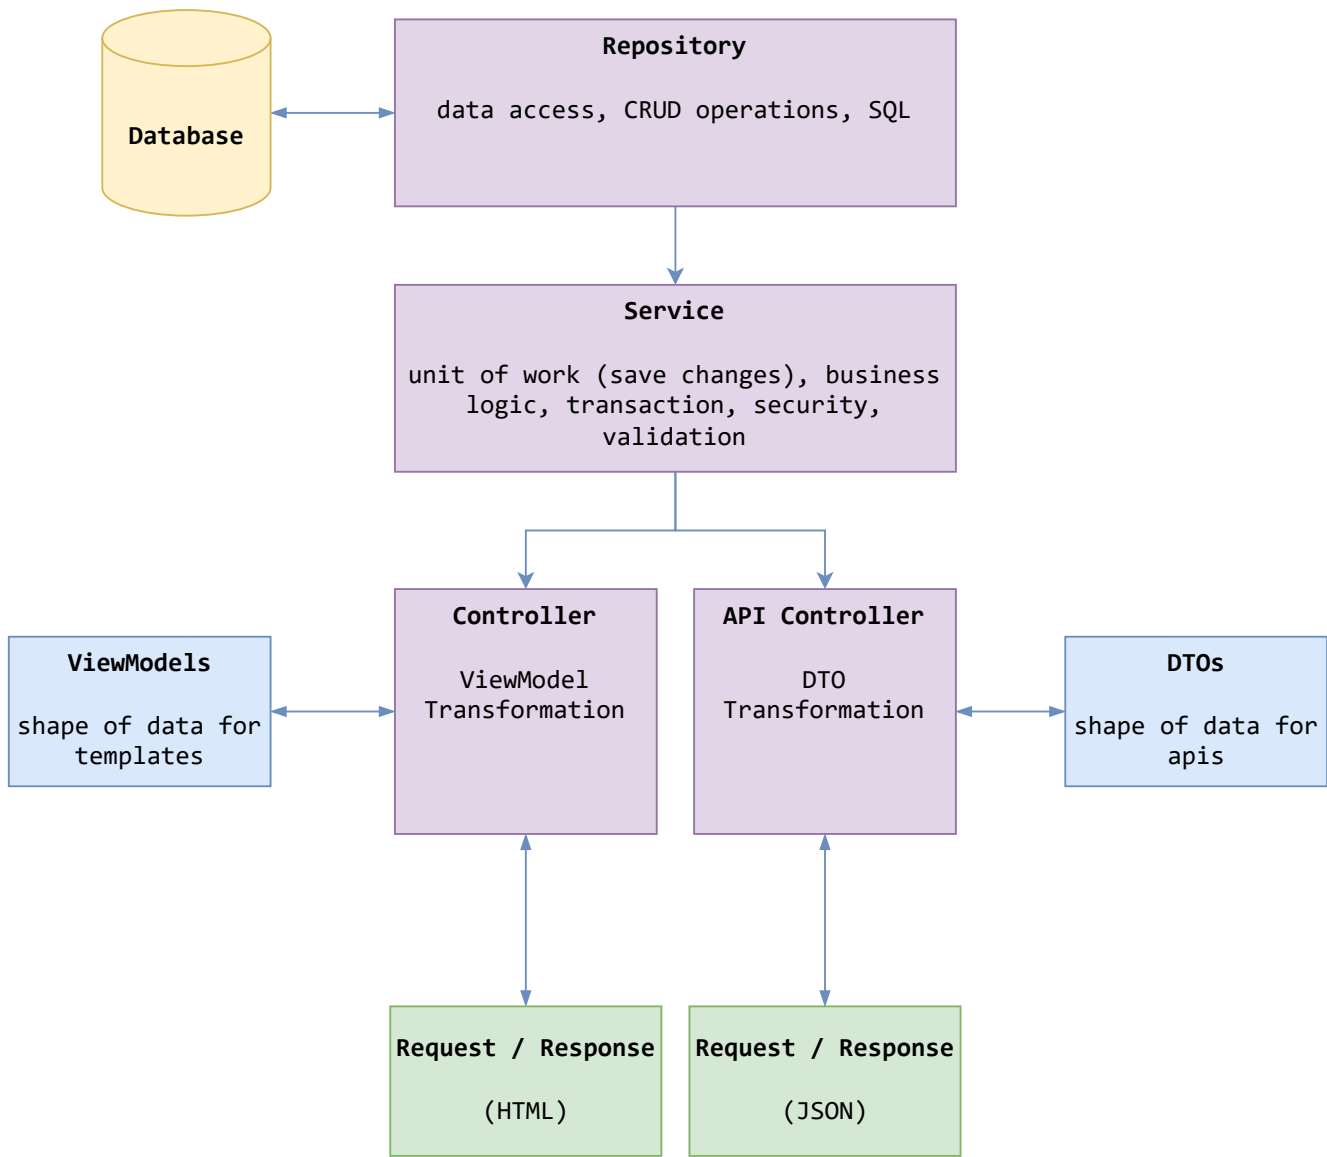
Database

Repository

data access, CRUD operations, SQL

Service

unit of work (save changes), business logic, transaction, security, validation

ViewModels

shape of data for templates

Controller

ViewModel Transformation

API Controller

DTO Transformation

DTOs

shape of data for apis

Request / Response

(HTML)

Request / Response

(JSON)